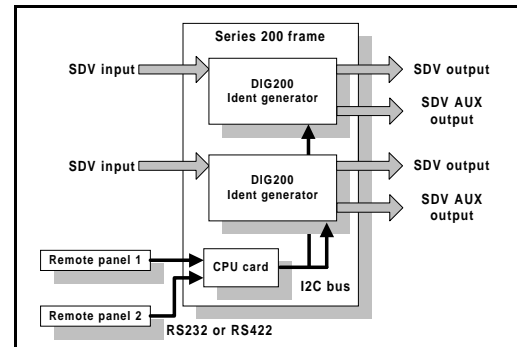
Series 200 frame

SDV input

DIG200
Ident generator

SDV output

SDV AUX output

SDV input

DIG200
Ident generator

SDV output

SDV AUX output

Remote panel 1

CPU card

I2C bus

Remote panel 2

RS232 or RS422